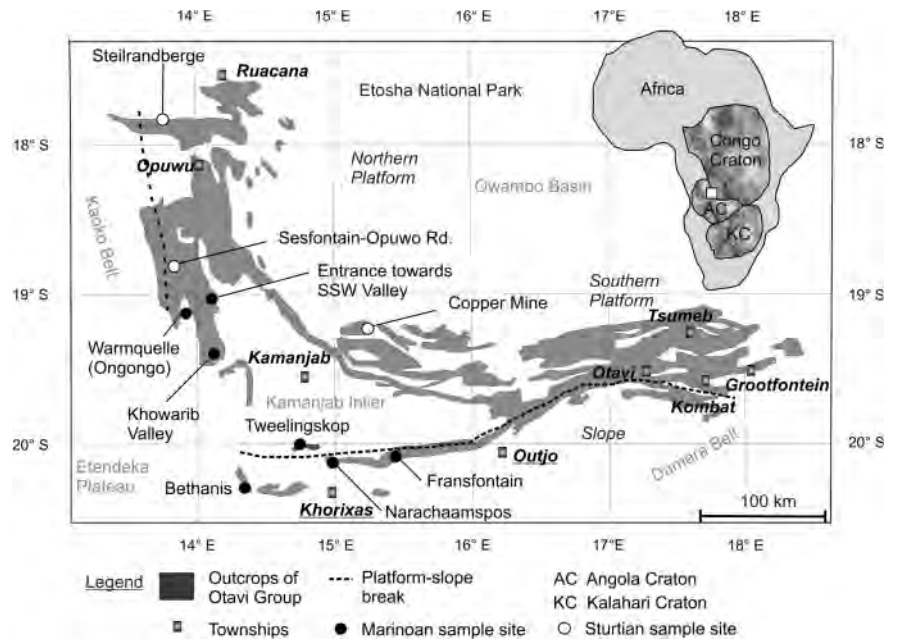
14° E 15° E 16° E 17° E 18° E

18° S 19° S 20° S

18° S 19° S 20° S

Steilrandberge

Ruacana

Etosha National Park

Africa

Congo Craton

AC

KC

Opuwo

Northern Platform

Owambo Basin

Kaoko Belt

Sesfontain-Opuwo Rd.

Entrance towards SSW Valley

Southern Platform

Copper Mine

Tsumeb

Warmquelle (Ongongo)

Kamanjab

Otavi

Grootfontein

Kombat

Khowarib Valley

Kamanjab Inlier

Tweelingskop

Slope

Damara Belt

Outjo

Etendeka Plateau

Fransfontain

Bethanis

Khorixas

Narachaamspos

100 km

Legend

Outcrops of Otavi Group

Platform-slope break

AC Angola Craton

KC Kalahari Craton

Townships

Marinoan sample site

Sturtian sample site